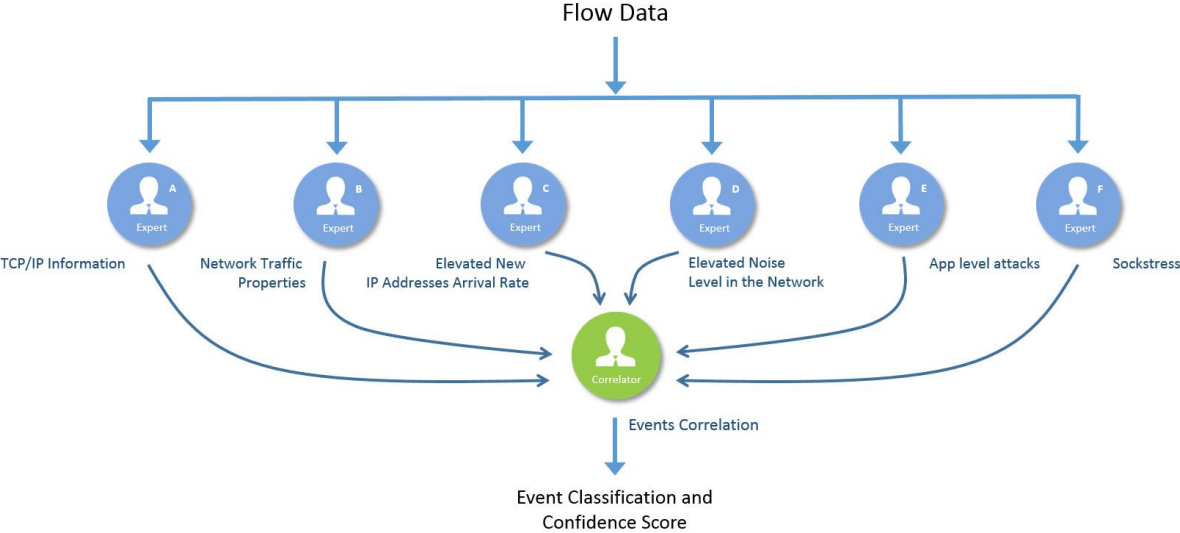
Flow Data

A
Expert

B
Expert

C
Expert

D
Expert

E
Expert

F
Expert

TCP/IP Information

Network Traffic Properties

Elevated New IP Addresses Arrival Rate

Elevated Noise Level in the Network

App level attacks

Sockstress

Correlator

Events Correlation

Event Classification and Confidence Score